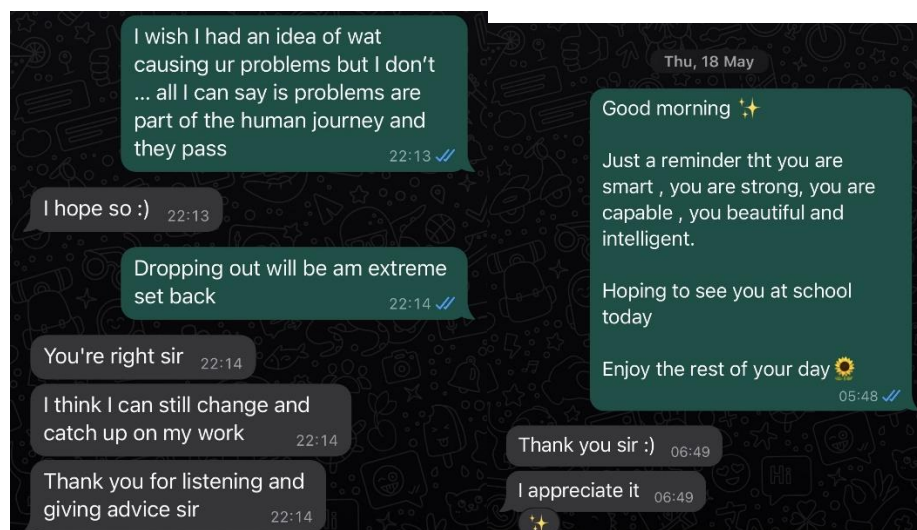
I wish I had an idea of wat causing ur problems but I don't ... all I can say is problems are part of the human journey and they pass 22:13

I hope so :) 22:13

Dropping out will be am extreme set back 22:14

You're right sir 22:14

I think I can still change and catch up on my work 22:14

Thank you for listening and giving advice sir 22:14

Thu, 18 May

Good morning ✨

Just a reminder tht you are smart , you are strong, you are capable , you beautiful and intelligent.

Hoping to see you at school today

Enjoy the rest of your day 🌻 05:48

Thank you sir :) 06:49

I appreciate it 06:49

✨